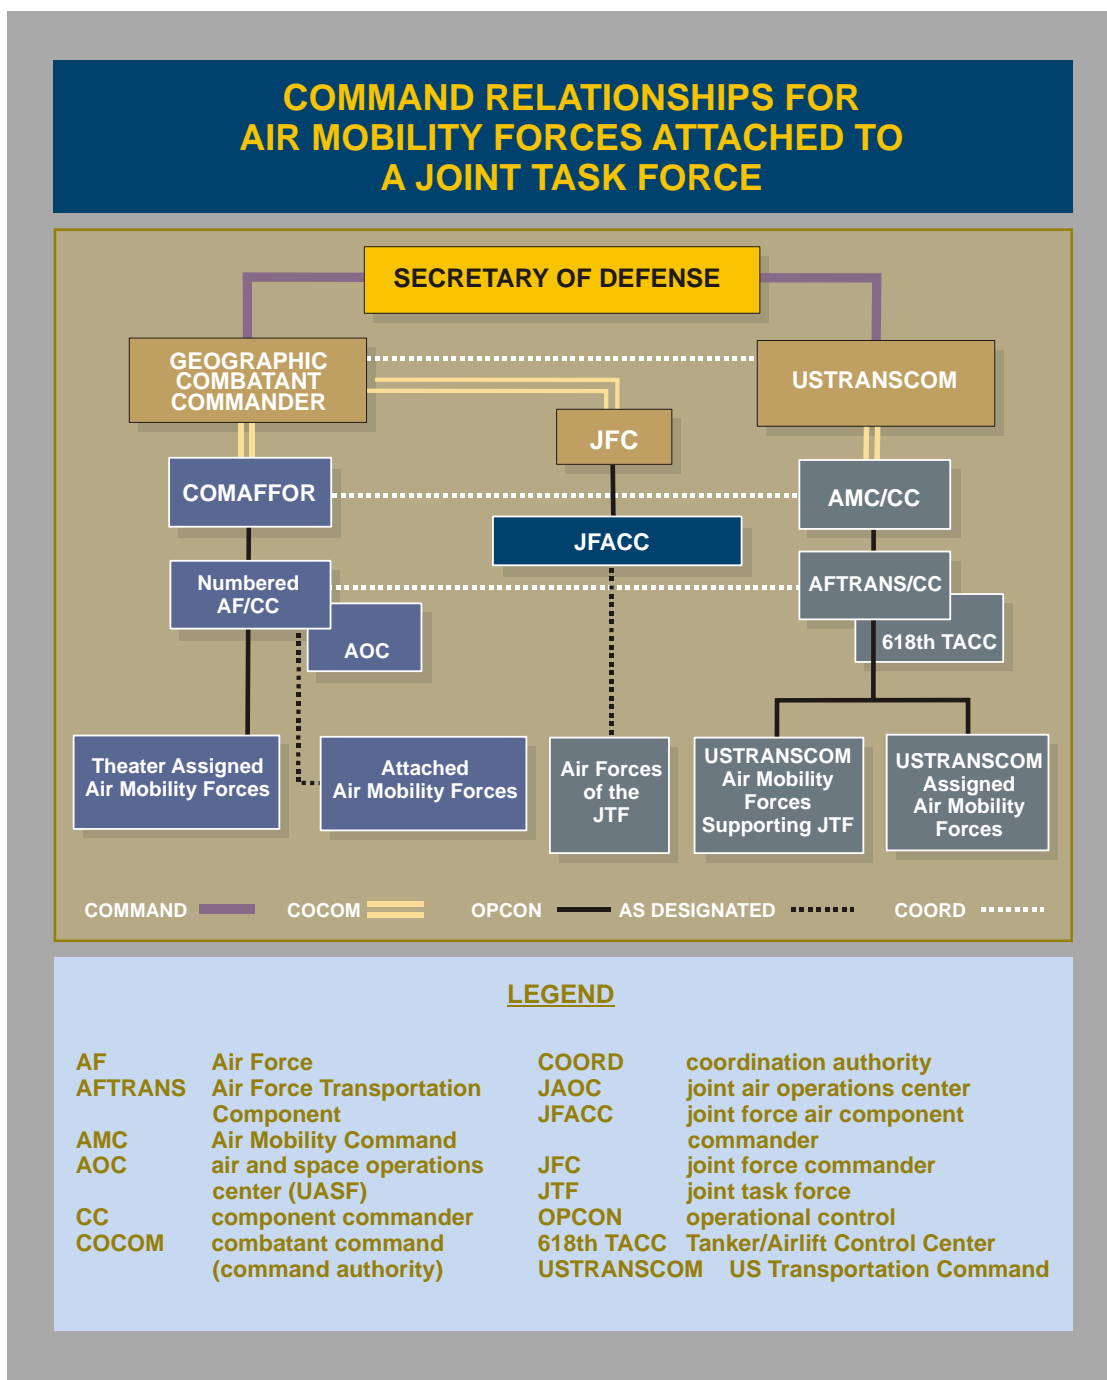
COMMAND RELATIONSHIPS FOR AIR MOBILITY FORCES ATTACHED TO A JOINT TASK FORCE

SECRETARY OF DEFENSE

GEOGRAPHIC COMBATANT COMMANDER

USTRANSCOM

JFC

COMAFFOR

AMC/CC

JFACC

Numbered AF/CC

AFTRANS/CC

AOC

618th TACC

Theater Assigned Air Mobility Forces

Attached Air Mobility Forces

Air Forces of the JTF

USTRANSCOM Air Mobility Forces Supporting JTF

USTRANSCOM Assigned Air Mobility Forces

COMMAND COCOM OPCON AS DESIGNATED COORD

LEGEND

| | | | |
|---|---|---|---|
| AF | Air Force | COORD | coordination authority |
| AFTRANS | Air Force Transportation Component | JAOC | joint air operations center |
| AMC | Air Mobility Command | JFACC | joint force air component commander |
| AOC | air and space operations center (UASF) | JFC | joint force commander |
| | | JTF | joint task force |
| CC | component commander | OPCON | operational control |
| COCOM | combatant command (command authority) | 618th TACC | Tanker/Airlift Control Center |
| | | USTRANSCOM | US Transportation Command |